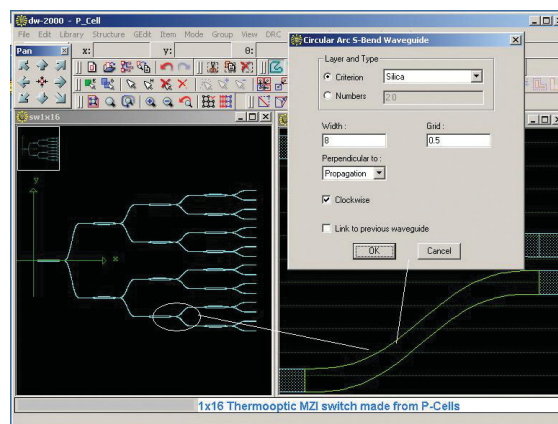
dw-2000 - P_Cell

File Edit Library Structure GEdit Item Mode Group View DRC

Pan

x:

y:

θ:

sw1x16

y

x

Circular Arc S-Bend Waveguide

Layer and Type

Criterion Silica

Numbers 20

Width : 8

Grid : 0.5

Perpendicular to :

Propagation

Clockwise

Link to previous waveguide

OK

Cancel

1x16 Thermooptic MZI switch made from P-Cells